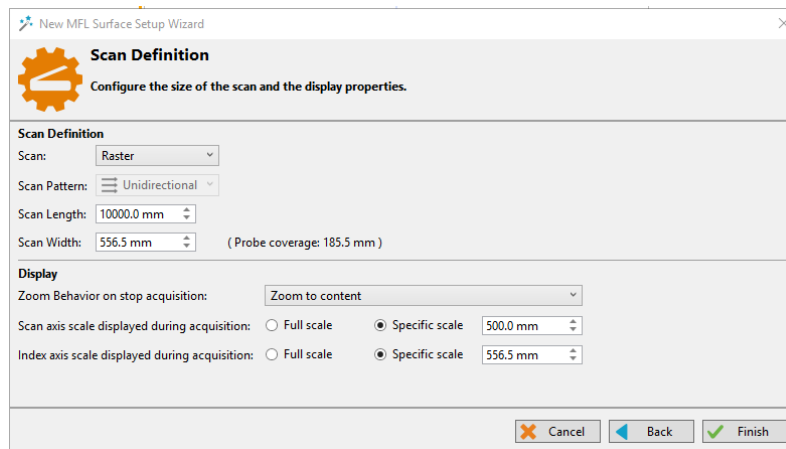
New MFL Surface Setup Wizard

Scan Definition

Configure the size of the scan and the display properties.

Scan Definition

Scan: Raster

Scan Pattern: Unidirectional

Scan Length: 10000.0 mm

Scan Width: 556.5 mm (Probe coverage: 185.5 mm)

Display

Zoom Behavior on stop acquisition: Zoom to content

Scan axis scale displayed during acquisition: Full scale Specific scale 500.0 mm

Index axis scale displayed during acquisition: Full scale Specific scale 556.5 mm

Cancel Back Finish